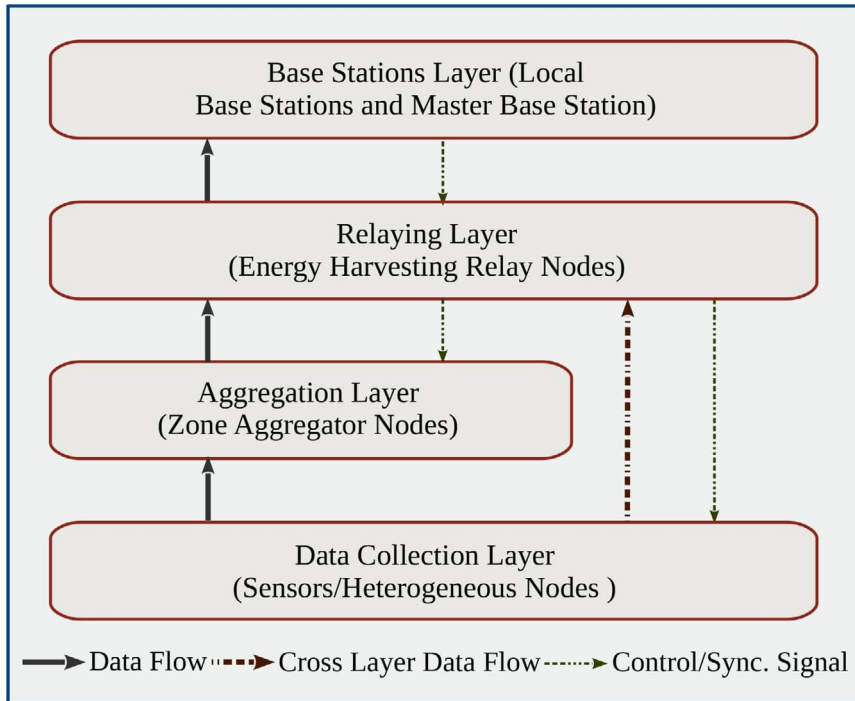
Base Stations Layer (Local Base Stations and Master Base Station)

Relaying Layer (Energy Harvesting Relay Nodes)

Aggregation Layer (Zone Aggregator Nodes)

Data Collection Layer (Sensors/Heterogeneous Nodes )

Data Flow Cross Layer Data Flow Control/Sync. Signal